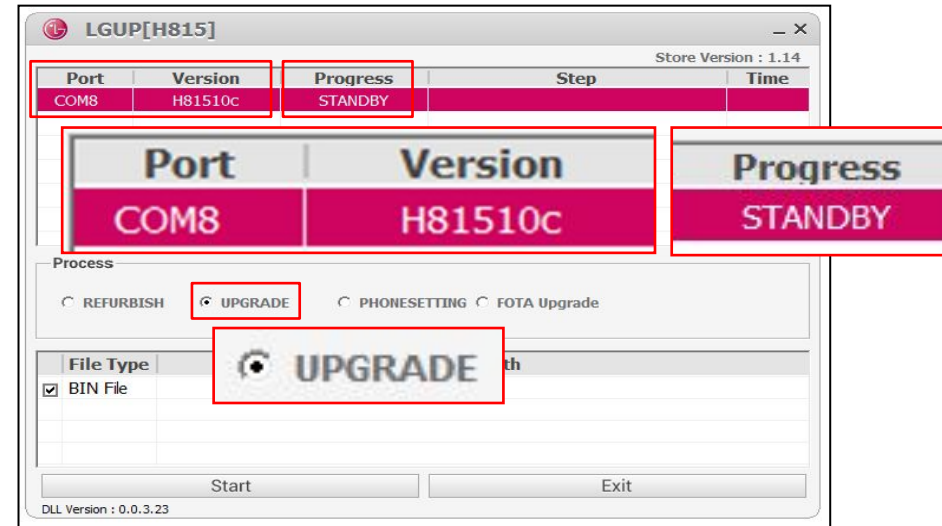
LGUP[H815]

Store Version : 1.14

| Port | Version | Progress | Step | Time |
|---|---|---|---|---|
| COM8 | H81510c | STANDBY | | |

| Port | Version |
|---|---|
| COM8 | H81510c |

| Progress |
|---|
| STANDBY |

Process

REFURBISH UPGRADE PHONESETTING FOTA Upgrade

File Type
BIN File

UPGRADE

th

Start
Exit

DLL Version : 0.0.3.23